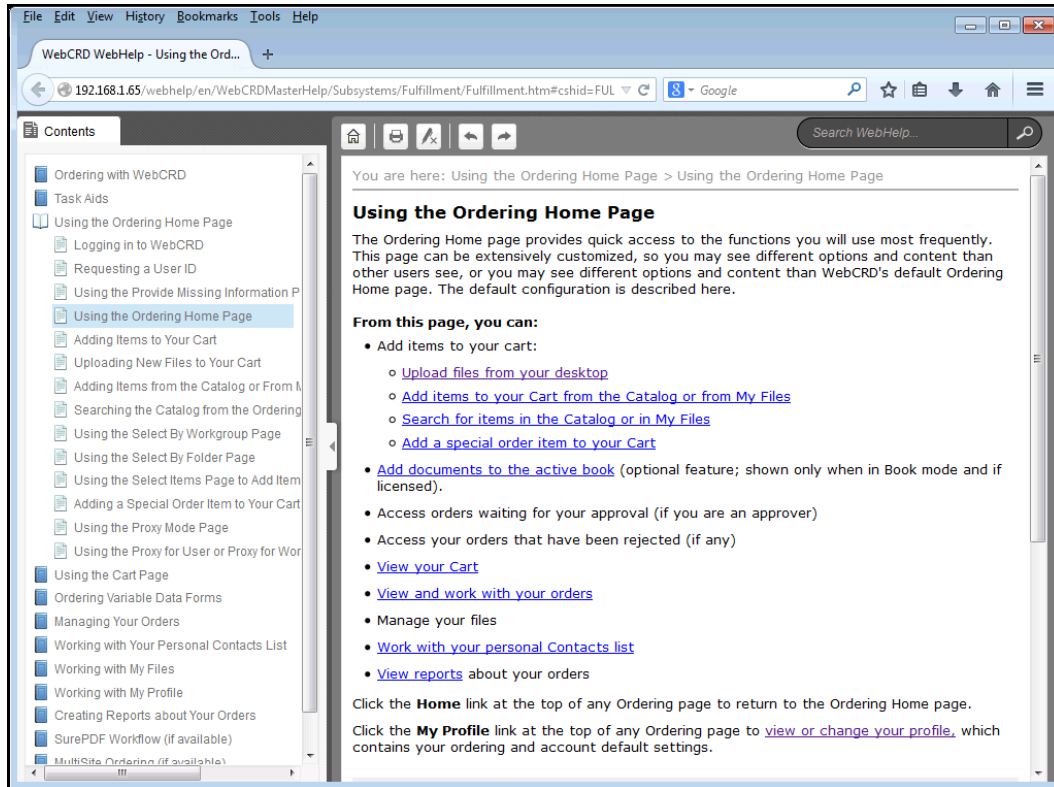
File Edit View History Bookmarks Tools Help

WebCRD WebHelp - Using the Ord... +

192.168.1.65/webhelp/en/WebCRDMasterHelp/Subsystems/Fulfillment/Fulfillment.htm#cshid=FUL

Google

Contents

Search WebHelp...

Ordering with WebCRD
Task Aids
Using the Ordering Home Page
Logging in to WebCRD
Requesting a User ID
Using the Provide Missing Information P
Using the Ordering Home Page
Adding Items to Your Cart
Uploading New Files to Your Cart
Adding Items from the Catalog or From M
Searching the Catalog from the Ordering
Using the Select By Workgroup Page
Using the Select By Folder Page
Using the Select Items Page to Add Item
Adding a Special Order Item to Your Cart
Using the Proxy Mode Page
Using the Proxy for User or Proxy for Wor
Using the Cart Page
Ordering Variable Data Forms
Managing Your Orders
Working with Your Personal Contacts List
Working with My Files
Working with My Profile
Creating Reports about Your Orders
SurePDF Workflow (if available)
MultiSite Ordering (if available)

You are here: Using the Ordering Home Page > Using the Ordering Home Page

Using the Ordering Home Page

The Ordering Home page provides quick access to the functions you will use most frequently. This page can be extensively customized, so you may see different options and content than other users see, or you may see different options and content than WebCRD's default Ordering Home page. The default configuration is described here.

From this page, you can:

• Add items to your cart:
  ○ Upload files from your desktop
  ○ Add items to your Cart from the Catalog or from My Files
  ○ Search for items in the Catalog or in My Files
  ○ Add a special order item to your Cart
• Add documents to the active book (optional feature; shown only when in Book mode and if licensed).
• Access orders waiting for your approval (if you are an approver)
• Access your orders that have been rejected (if any)
• View your Cart
• View and work with your orders
• Manage your files
• Work with your personal Contacts list
• View reports about your orders

Click the Home link at the top of any Ordering page to return to the Ordering Home page.

Click the My Profile link at the top of any Ordering page to view or change your profile, which contains your ordering and account default settings.